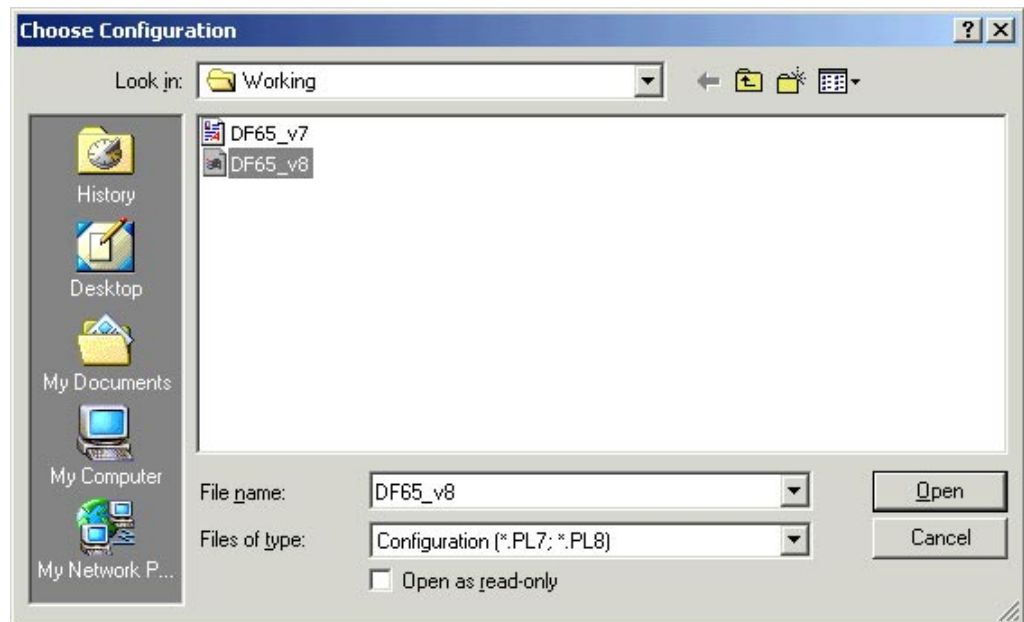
Choose Configuration

?

Look in: Working

History

Desktop

My Documents

My Computer

My Network P...

DF65_v7

DF65_v8

File name: DF65_v8

Files of type: Configuration (*.PL7; *.PL8)

Open as read-only

Open

Cancel